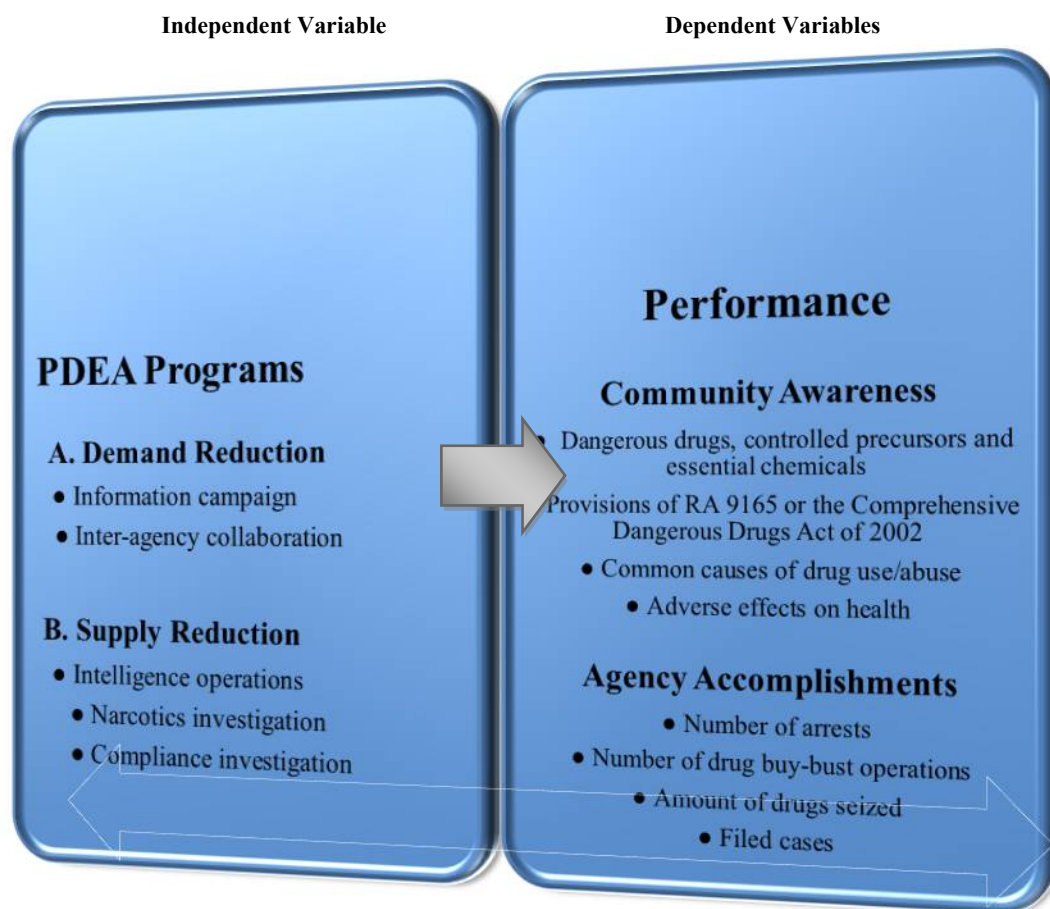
Independent Variable

Dependent Variables

PDEA Programs

A. Demand Reduction

• Information campaign

• Inter-agency collaboration

B. Supply Reduction

• Intelligence operations

• Narcotics investigation

• Compliance investigation

Performance

Community Awareness

• Dangerous drugs, controlled precursors and essential chemicals

• Provisions of RA 9165 or the Comprehensive Dangerous Drugs Act of 2002

• Common causes of drug use/abuse

• Adverse effects on health

Agency Accomplishments

• Number of arrests

• Number of drug buy-bust operations

• Amount of drugs seized

• Filed cases